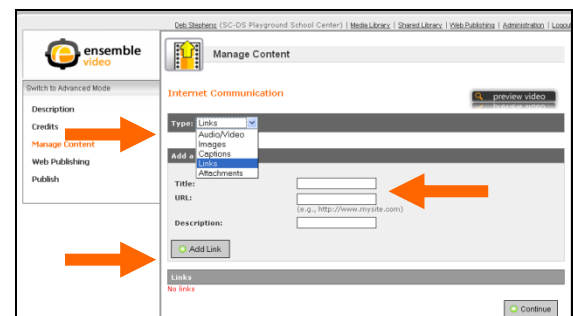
Deb Stephens (SC-DS Playground School Center) | Media Library | Shared Library | Web Publishing | Administration | Logout

ensemble video

Manage Content

Switch to Advanced Mode

Description
Credits
Manage Content
Web Publishing
Publish

Internet Communication

preview video

Type: Links
Audio/Video
Images
Captions
Links
Attachments

Add a

Title:
URL:
(e.g., http://www.mysite.com)
Description:

Add Link

Links
No links

Continue